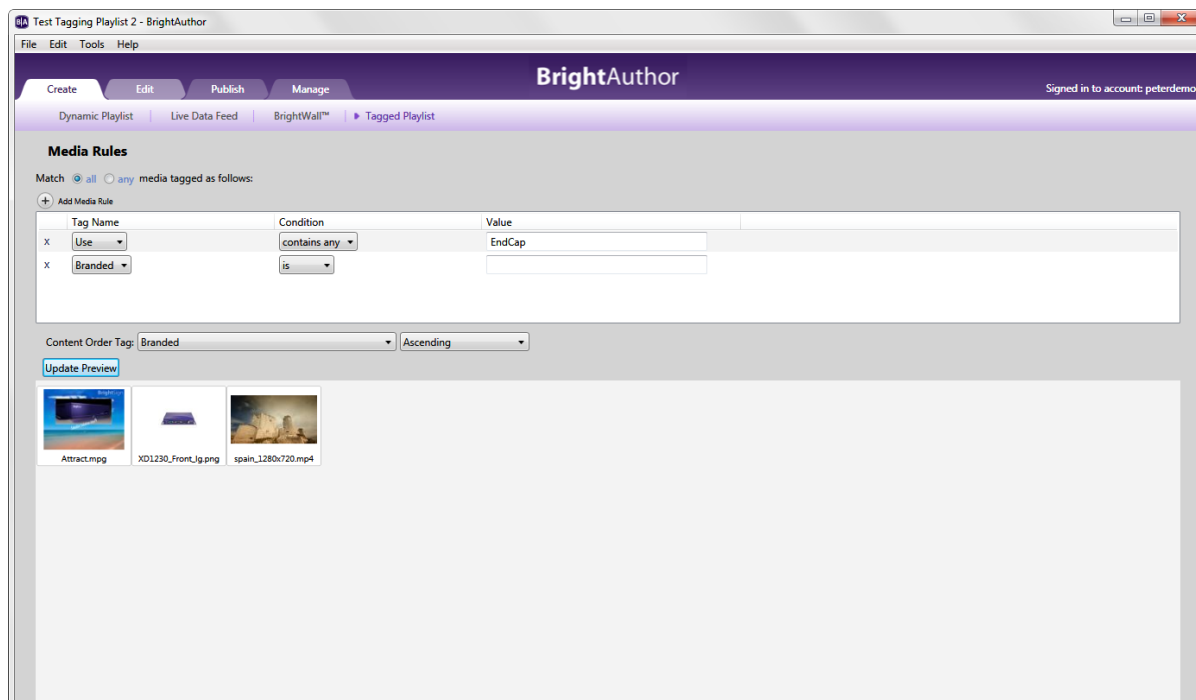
Test Tagging Playlist 2 - BrightAuthor

File Edit Tools Help

Create Edit Publish Manage

BrightAuthor

Signed in to account: peterdemo

Dynamic Playlist | Live Data Feed | BrightWall™ | Tagged Playlist

Media Rules

Match all any media tagged as follows:

Add Media Rule

| | Tag Name | Condition | Value |
|---|---|---|---|
| x | Use | contains any | EndCap |
| x | Branded | is | |

Content Order Tag: Branded Ascending

Update Preview

Attract.mpg

XD1230_Front_lg.png

spain_1280x720.mp4